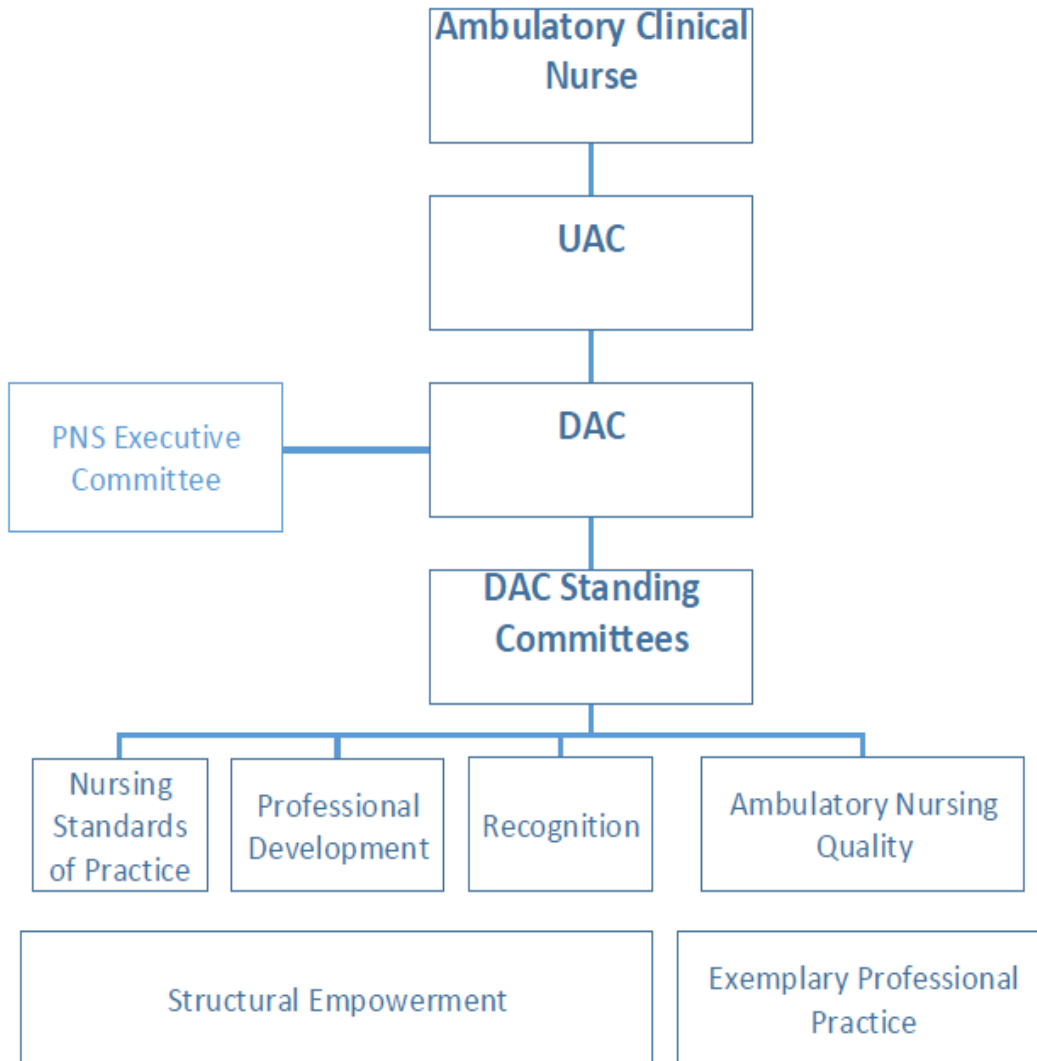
Ambulatory Clinical Nurse

UAC

PNS Executive Committee

DAC

DAC Standing Committees

Nursing Standards of Practice

Professional Development

Recognition

Ambulatory Nursing Quality

Structural Empowerment

Exemplary Professional Practice